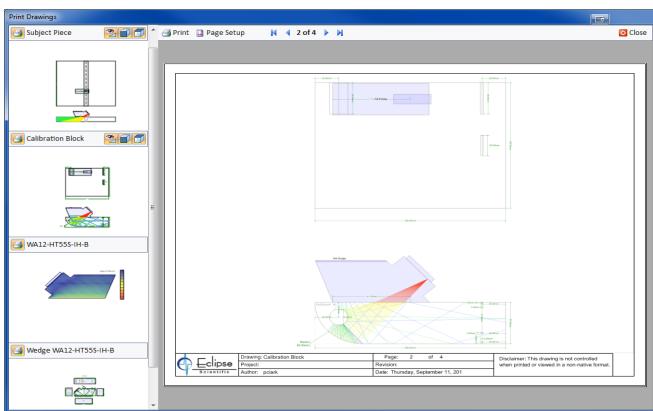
Print Drawings

Subject Piece

Calibration Block

WA12-HT555-IH-B

Wedge WA12-HT555-IH-B

Print Page Setup 2 of 4 Close

Eclipse Scientific

| Drawing: Calibration Block | Page: 2 of 4 | Disclaimer: This drawing is not controlled when printed or viewed in a non-native format. |
|---|---|---|
| Project: | Revision: | |
| Author: pclark | Date: Thursday, September 11, 201 | |